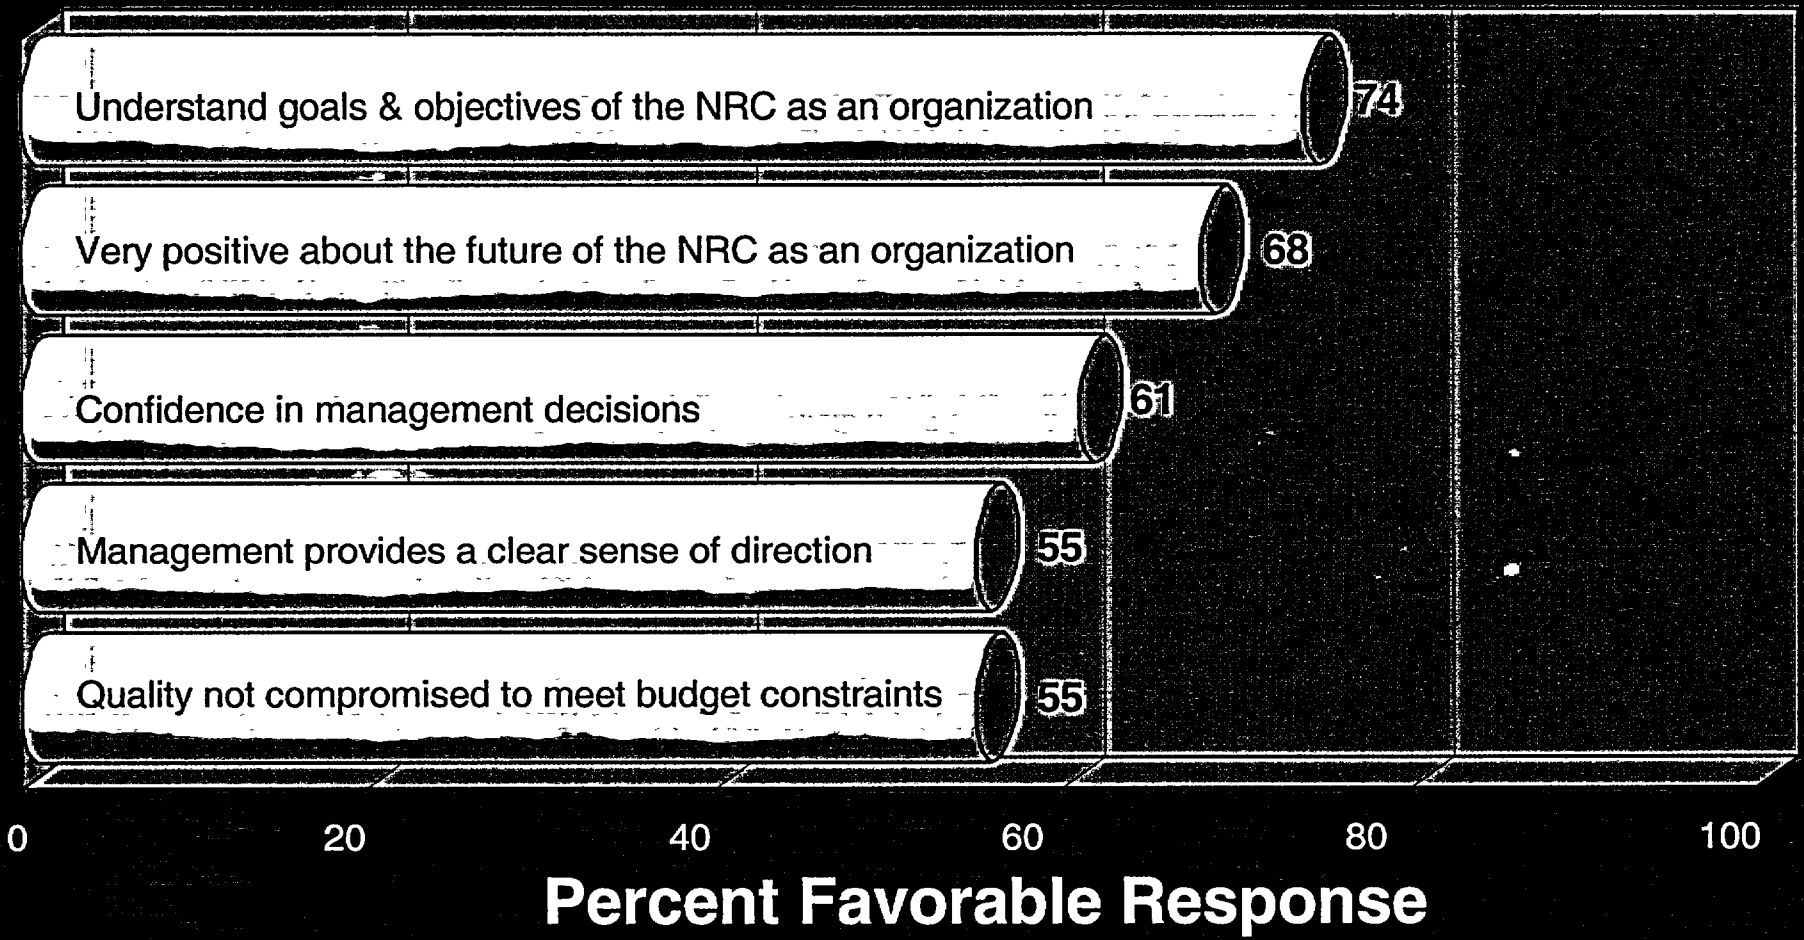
Understand goals & objectives of the NRC as an organization 74

Very positive about the future of the NRC as an organization 68

Confidence in management decisions 61

Management provides a clear sense of direction 55

Quality not compromised to meet budget constraints 55

0 20 40 60 80 100

Percent Favorable Response